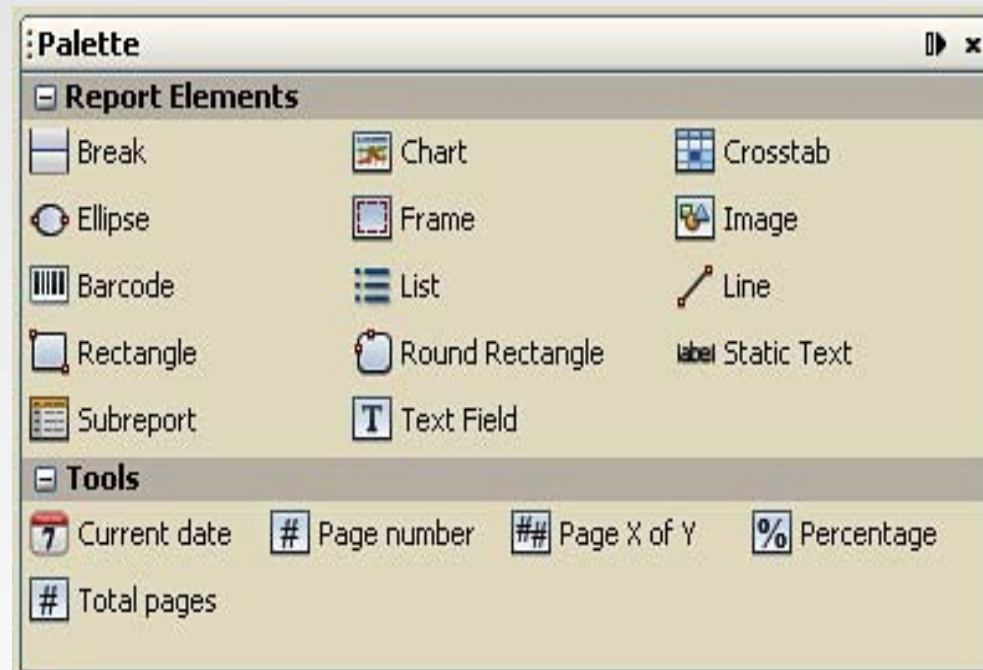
Palette

Report Elements

Break | Chart | Crosstab
Ellipse | Frame | Image
Barcode | List | Line
Rectangle | Round Rectangle | label Static Text
Subreport | T Text Field

Tools

7 Current date | # Page number | ## Page X of Y | % Percentage
# Total pages